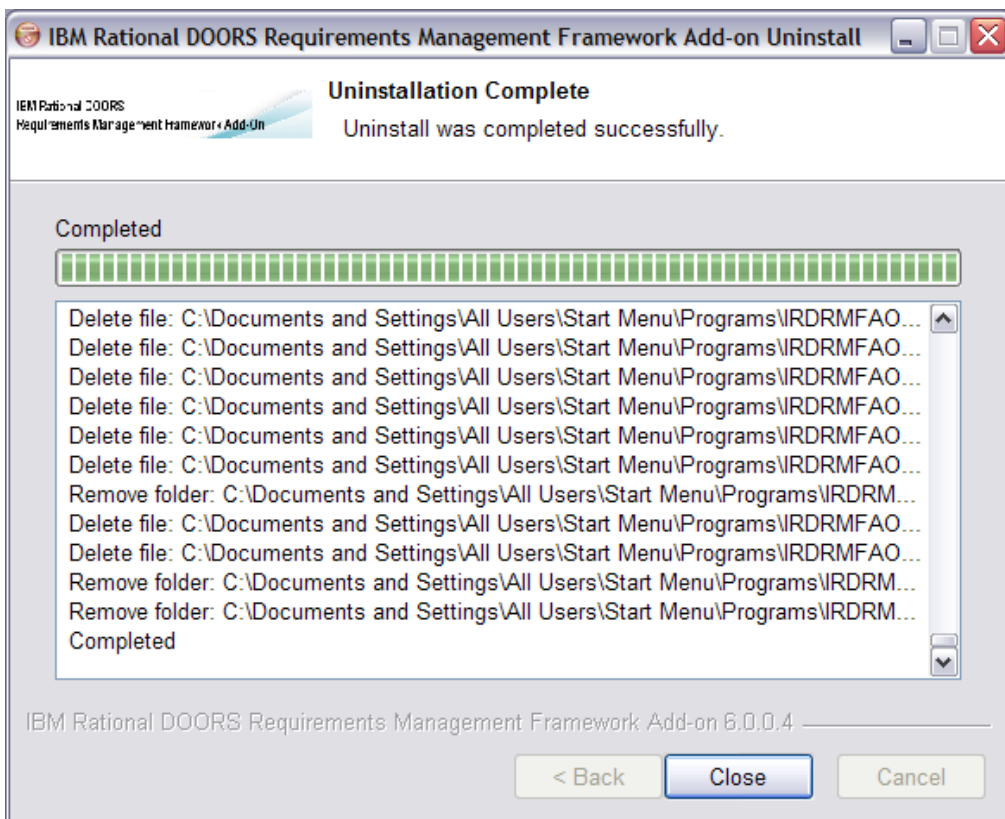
IBM Rational DOORS Requirements Management Framework Add-on Uninstall

IBM Rational DOORS
Requirements Management Framework Add-On

Uninstallation Complete
Uninstall was completed successfully.

Completed

Delete file: C:\Documents and Settings\All Users\Start Menu\Programs\IRDRMFAO...
Delete file: C:\Documents and Settings\All Users\Start Menu\Programs\IRDRMFAO...
Delete file: C:\Documents and Settings\All Users\Start Menu\Programs\IRDRMFAO...
Delete file: C:\Documents and Settings\All Users\Start Menu\Programs\IRDRMFAO...
Delete file: C:\Documents and Settings\All Users\Start Menu\Programs\IRDRMFAO...
Delete file: C:\Documents and Settings\All Users\Start Menu\Programs\IRDRMFAO...
Remove folder: C:\Documents and Settings\All Users\Start Menu\Programs\IRDRM...
Delete file: C:\Documents and Settings\All Users\Start Menu\Programs\IRDRMFAO...
Delete file: C:\Documents and Settings\All Users\Start Menu\Programs\IRDRMFAO...
Remove folder: C:\Documents and Settings\All Users\Start Menu\Programs\IRDRM...
Remove folder: C:\Documents and Settings\All Users\Start Menu\Programs\IRDRM...
Completed

IBM Rational DOORS Requirements Management Framework Add-on 6.0.0.4

< Back Close Cancel